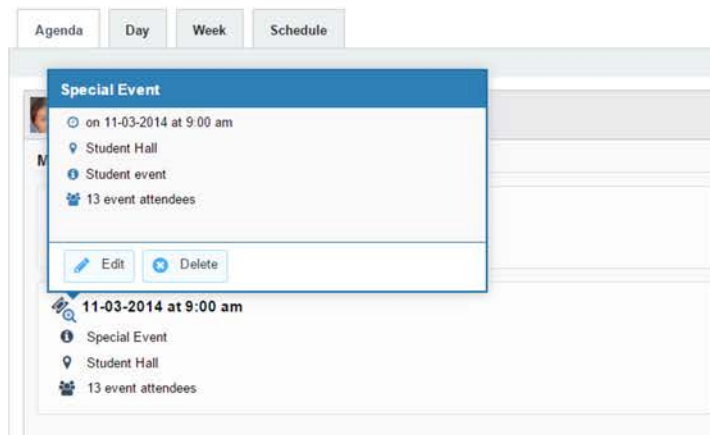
Agenda Day Week Schedule

Special Event

on 11-03-2014 at 9:00 am

Student Hall

Student event

13 event attendees

Edit Delete

M

11-03-2014 at 9:00 am

Special Event

Student Hall

13 event attendees